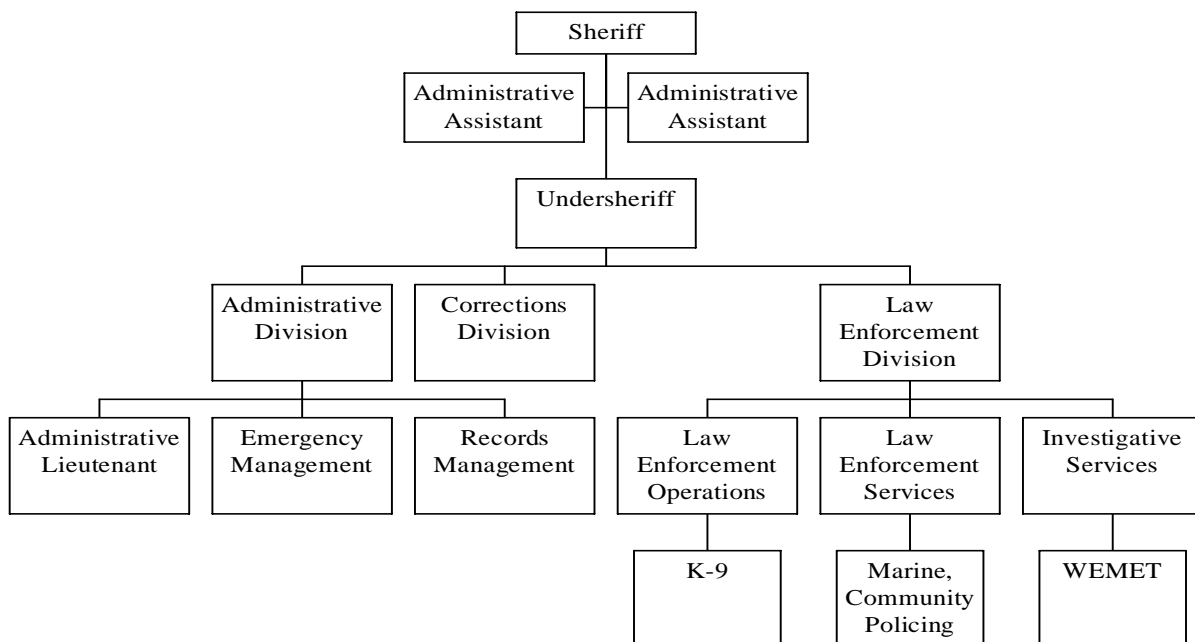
Sheriff

Administrative Assistant

Administrative Assistant

Undersheriff

Administrative Division

Corrections Division

Law Enforcement Division

Administrative Lieutenant

Emergency Management

Records Management

Law Enforcement Operations

Law Enforcement Services

Investigative Services

K-9

Marine, Community Policing

WEMET